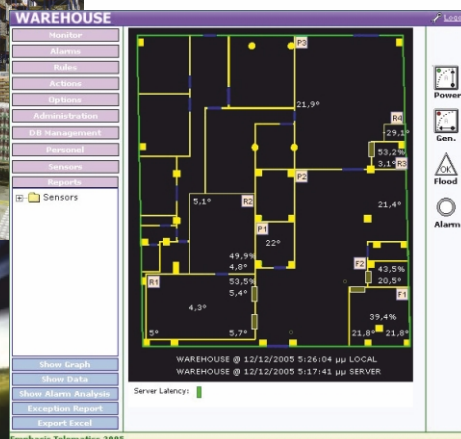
WAREHOUSE

Logo

Monitor
Alarms
Rules
Actions
Options
Administration
DB Management
Personel
Sensors
Reports

Sensors

Show Graph
Show Data
Show Alarm Analysis
Exception Report
Export Excel

P3
21,9°
R4
-29,1°
53,2%
3,1°
R3
P2
21,4°
5,1°
R2
P1
22°
49,9%
4,8°
F2
43,5%
20,5°
53,5%
5,4°
R1
F1
4,3°
39,4%
5°
5,7°
21,8°
21,8°

WAREHOUSE @ 12/12/2005 5:26:04 μμ LOCAL
WAREHOUSE @ 12/12/2005 5:17:41 μμ SERVER

Server Latency:

Power
Gen.
Flood
Alarm